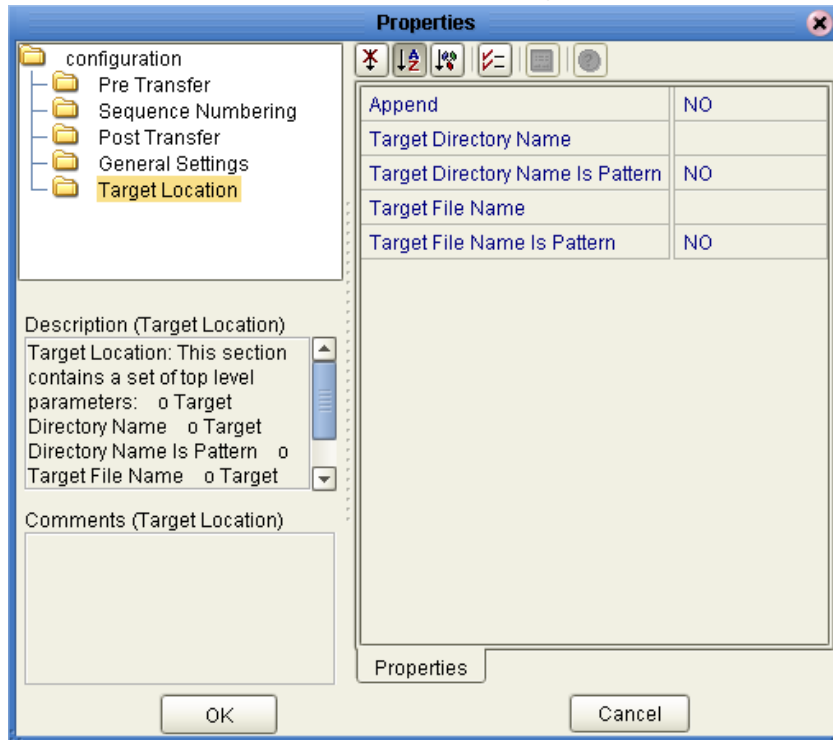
Properties

configuration
Pre Transfer
Sequence Numbering
Post Transfer
General Settings
Target Location

| Append | NO |
|---|---|
| Target Directory Name | |
| Target Directory Name Is Pattern | NO |
| Target File Name | |
| Target File Name Is Pattern | NO |

Description (Target Location)
Target Location: This section contains a set of top level parameters: o Target Directory Name o Target Directory Name Is Pattern o Target File Name o Target

Comments (Target Location)

Properties

OK

Cancel